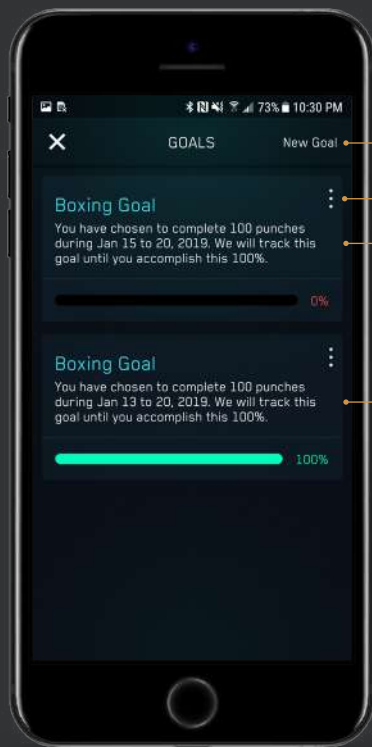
73% 10:30 PM

GOALS

New Goal

Boxing Goal

You have chosen to complete 100 punches during Jan 15 to 20, 2019. We will track this goal until you accomplish this 100%.

0%

Boxing Goal

You have chosen to complete 100 punches during Jan 13 to 20, 2019. We will track this goal until you accomplish this 100%.

100%